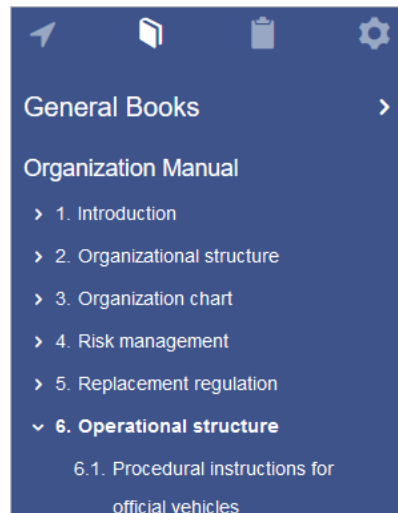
General Books

Organization Manual

1. Introduction

2. Organizational structure

3. Organization chart

4. Risk management

5. Replacement regulation

6. Operational structure

6.1. Procedural instructions for official vehicles